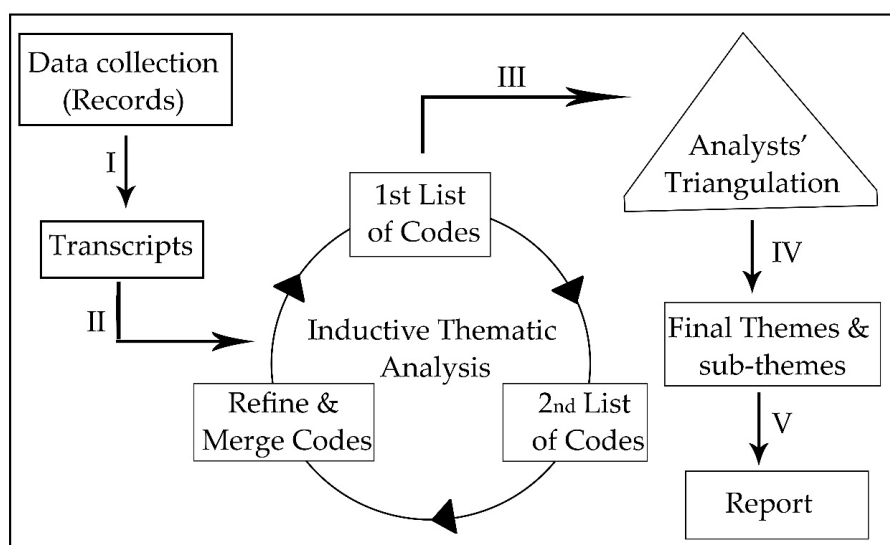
Data collection (Records)

I

Transcripts

II

1st List of Codes

III

Analysts' Triangulation

IV

Inductive Thematic Analysis

Refine & Merge Codes

2nd List of Codes

Final Themes & sub-themes

V

Report